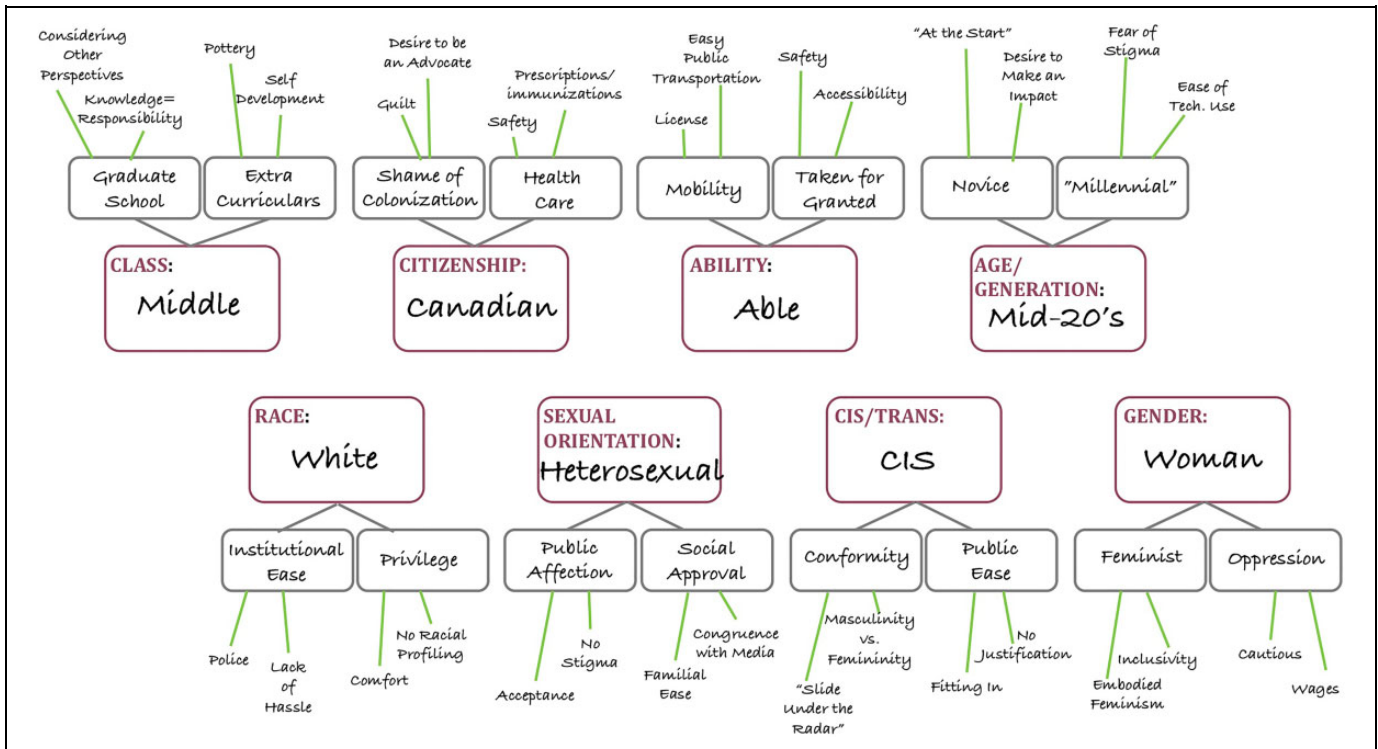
Considering Other Perspectives

Knowledge= Responsibility

Pottery

Self Development

Graduate School

Extra Curriculars

CLASS:
Middle

Desire to be an Advocate

Guilt

Prescriptions/ immunizations

Safety

Shame of Colonization

Health Care

CITIZENSHIP:
Canadian

Easy Public Transportation

License

Safety

Accessibility

Mobility

Taken for Granted

ABILITY:
Able

"At the Start"

Desire to Make an Impact

Fear of Stigma

Ease of Tech. Use

Novice

"Millennial"

AGE/ GENERATION:
Mid-20's

RACE:
White

Institutional Ease

Privilege

Police

Lack of Hassle

Comfort

No Racial Profiling

SEXUAL ORIENTATION:
Heterosexual

Public Affection

Social Approval

Acceptance

No Stigma

Familial Ease

Congruence with Media

CIS/TRANS:
CIS

Conformity

Public Ease

"Slide Under the Radar"

Masculinity vs. Femininity

Fitting In

No Justification

GENDER:
Woman

Feminist

Oppression

Embodied Feminism

Inclusivity

Cautious

Wages